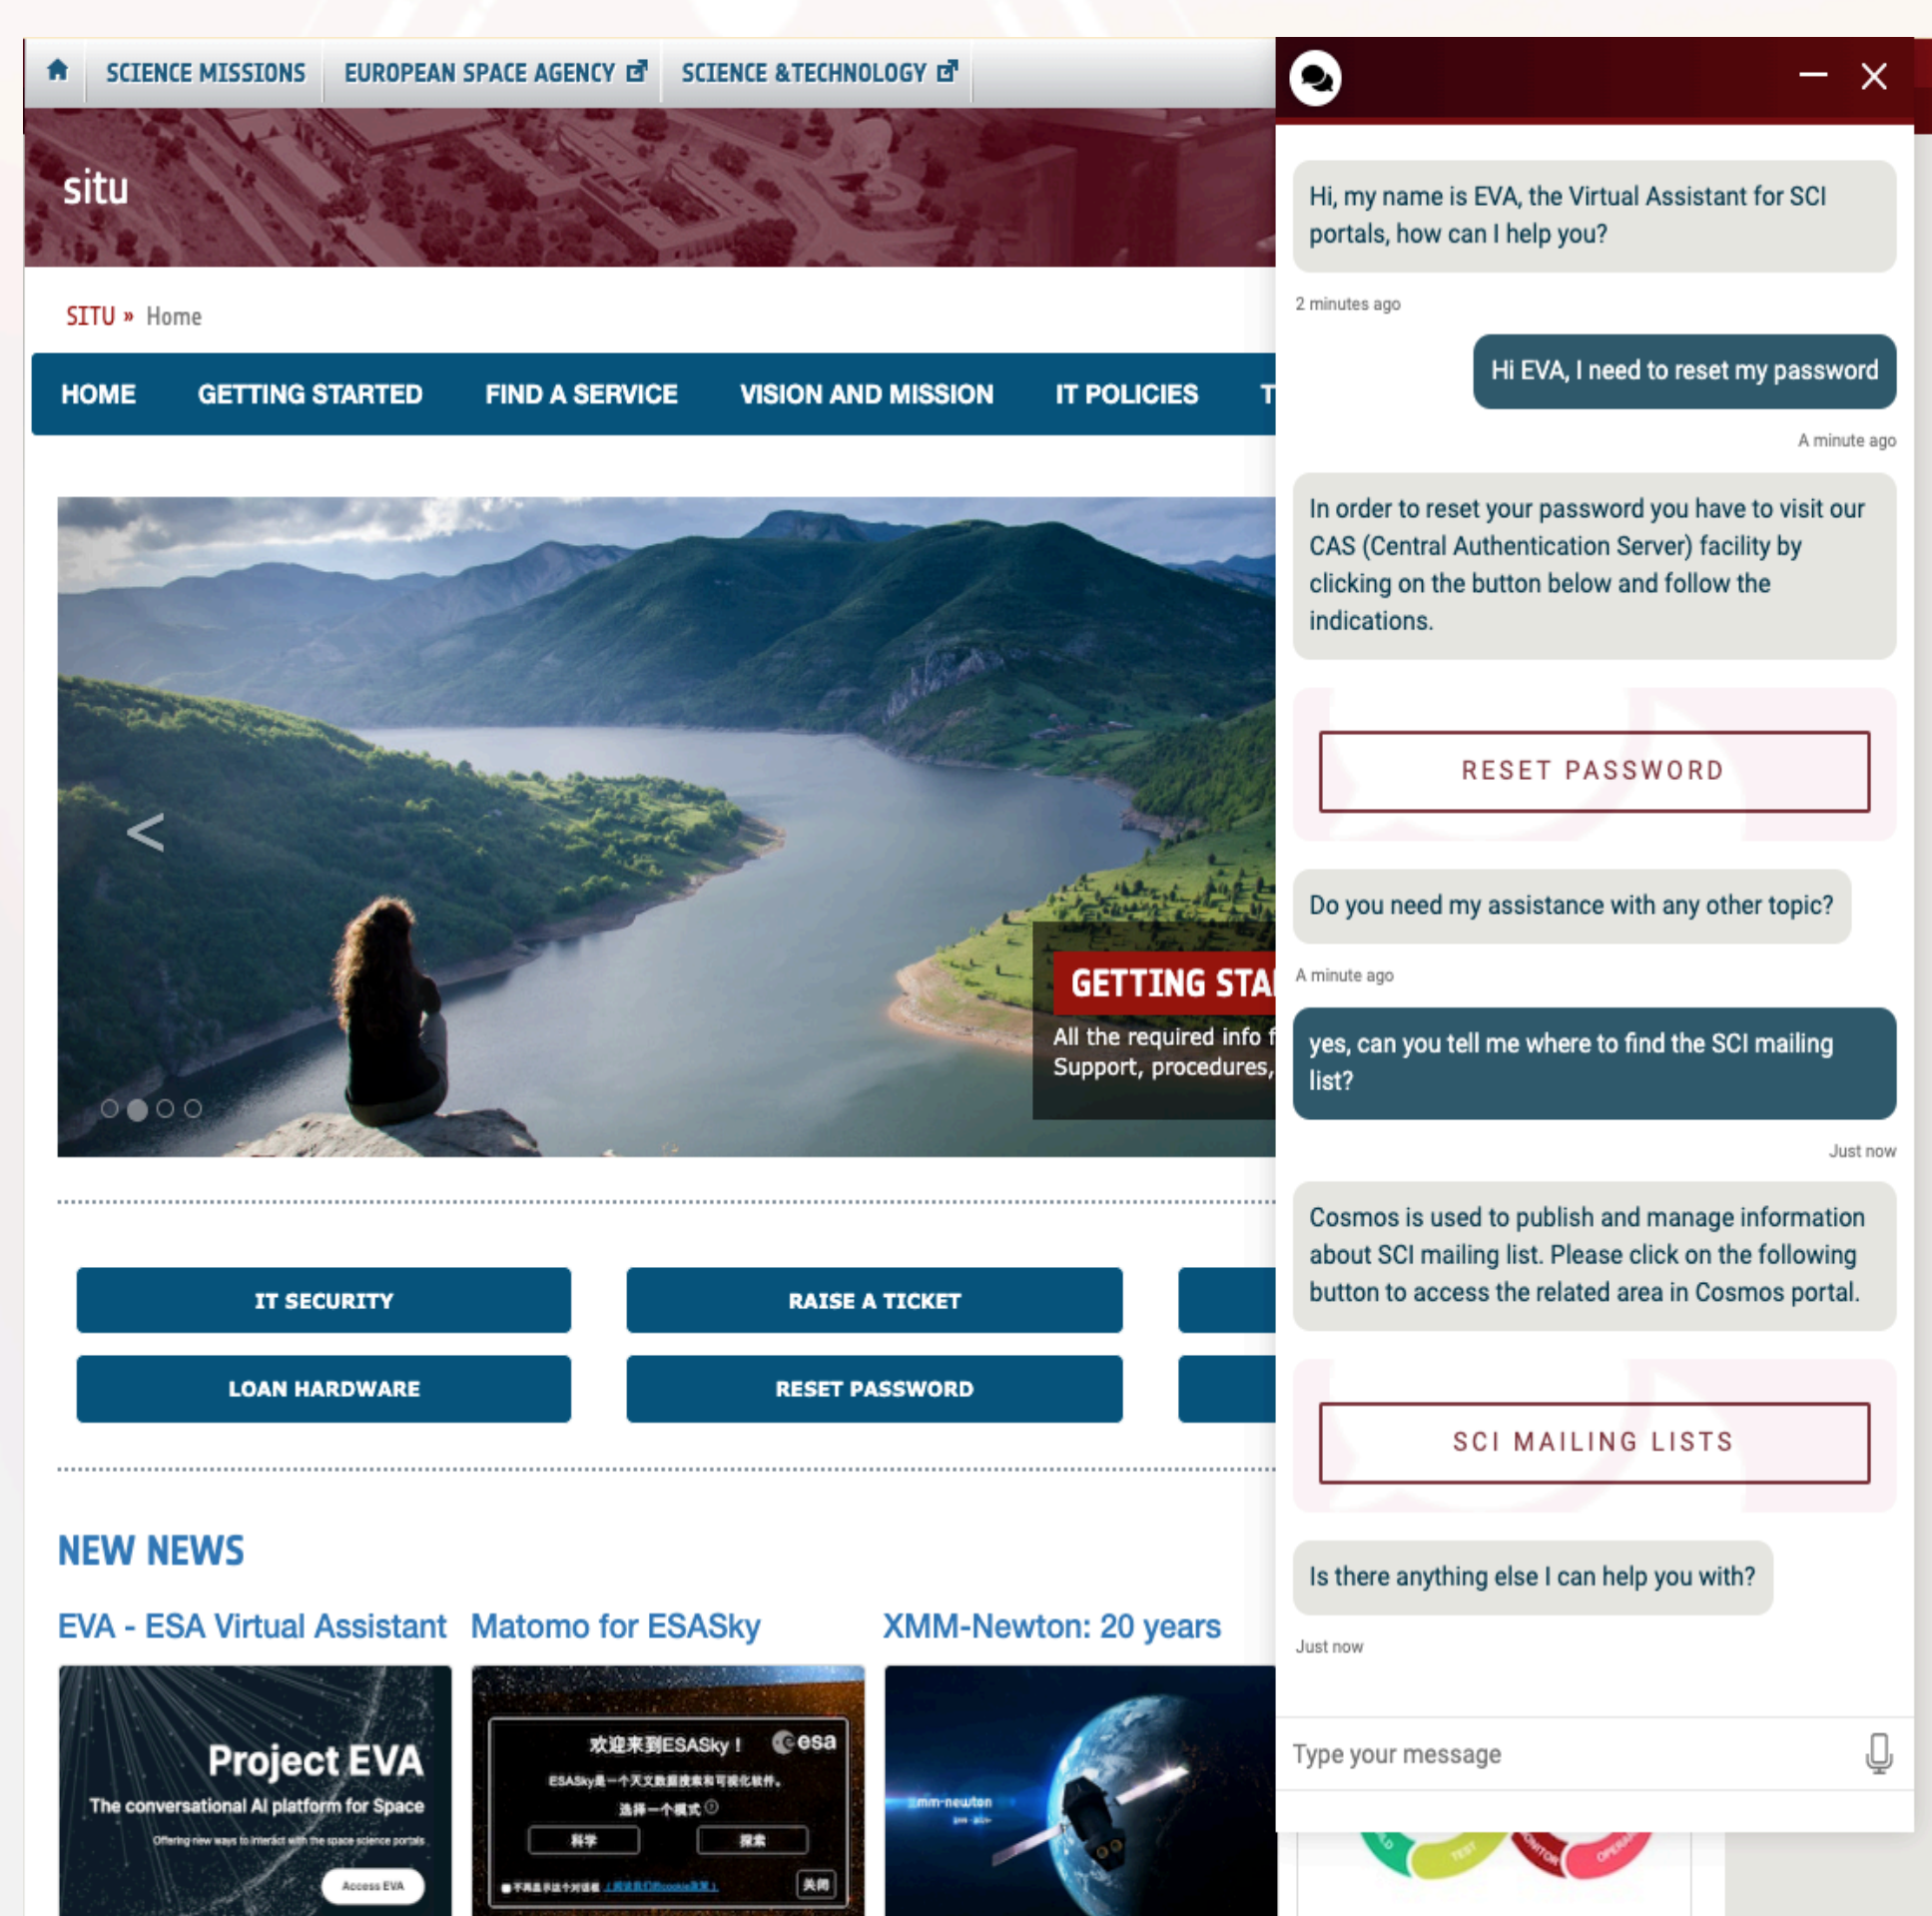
SCIENCE MISSIONS EUROPEAN SPACE AGENCY SCIENCE &TECHNOLOGY

situ

SITU » Home

HOME GETTING STARTED FIND A SERVICE VISION AND MISSION IT POLICIES T

<

GETTING STA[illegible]

All the required info f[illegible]
Support, procedures,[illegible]

IT SECURITY

RAISE A TICKET

LOAN HARDWARE

RESET PASSWORD

NEW NEWS

EVA - ESA Virtual Assistant

Matomo for ESASky

XMM-Newton: 20 years

Project EVA

The conversational AI platform for Space

Offering new ways to interact with the space science portals

Access EVA

欢迎来到ESASky！ esa

ESASky是一个天文数据搜索和可视化软件。

选择一个模式

科学 探索

关闭

xmm-newton

Hi, my name is EVA, the Virtual Assistant for SCI portals, how can I help you?

2 minutes ago

Hi EVA, I need to reset my password

A minute ago

In order to reset your password you have to visit our CAS (Central Authentication Server) facility by clicking on the button below and follow the indications.

RESET PASSWORD

Do you need my assistance with any other topic?

A minute ago

yes, can you tell me where to find the SCI mailing list?

Just now

Cosmos is used to publish and manage information about SCI mailing list. Please click on the following button to access the related area in Cosmos portal.

SCI MAILING LISTS

Is there anything else I can help you with?

Just now

Type your message